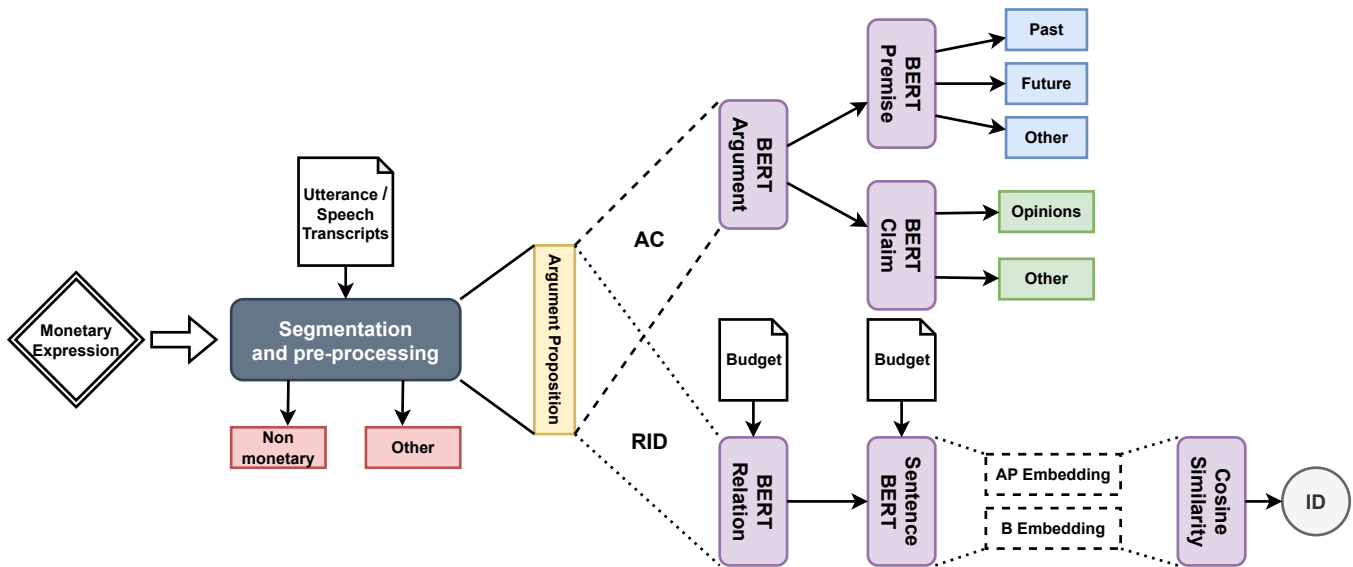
Monetary Expression

Utterance / Speech Transcripts

Segmentation and pre-processing

Non monetary

Other

Argument Proposition

AC

RID

BERT Argument

BERT Premise

Past

Future

Other

BERT Claim

Opinions

Other

Budget

Budget

BERT Relation

Sentence BERT

AP Embedding

B Embedding

Cosine Similarity

ID